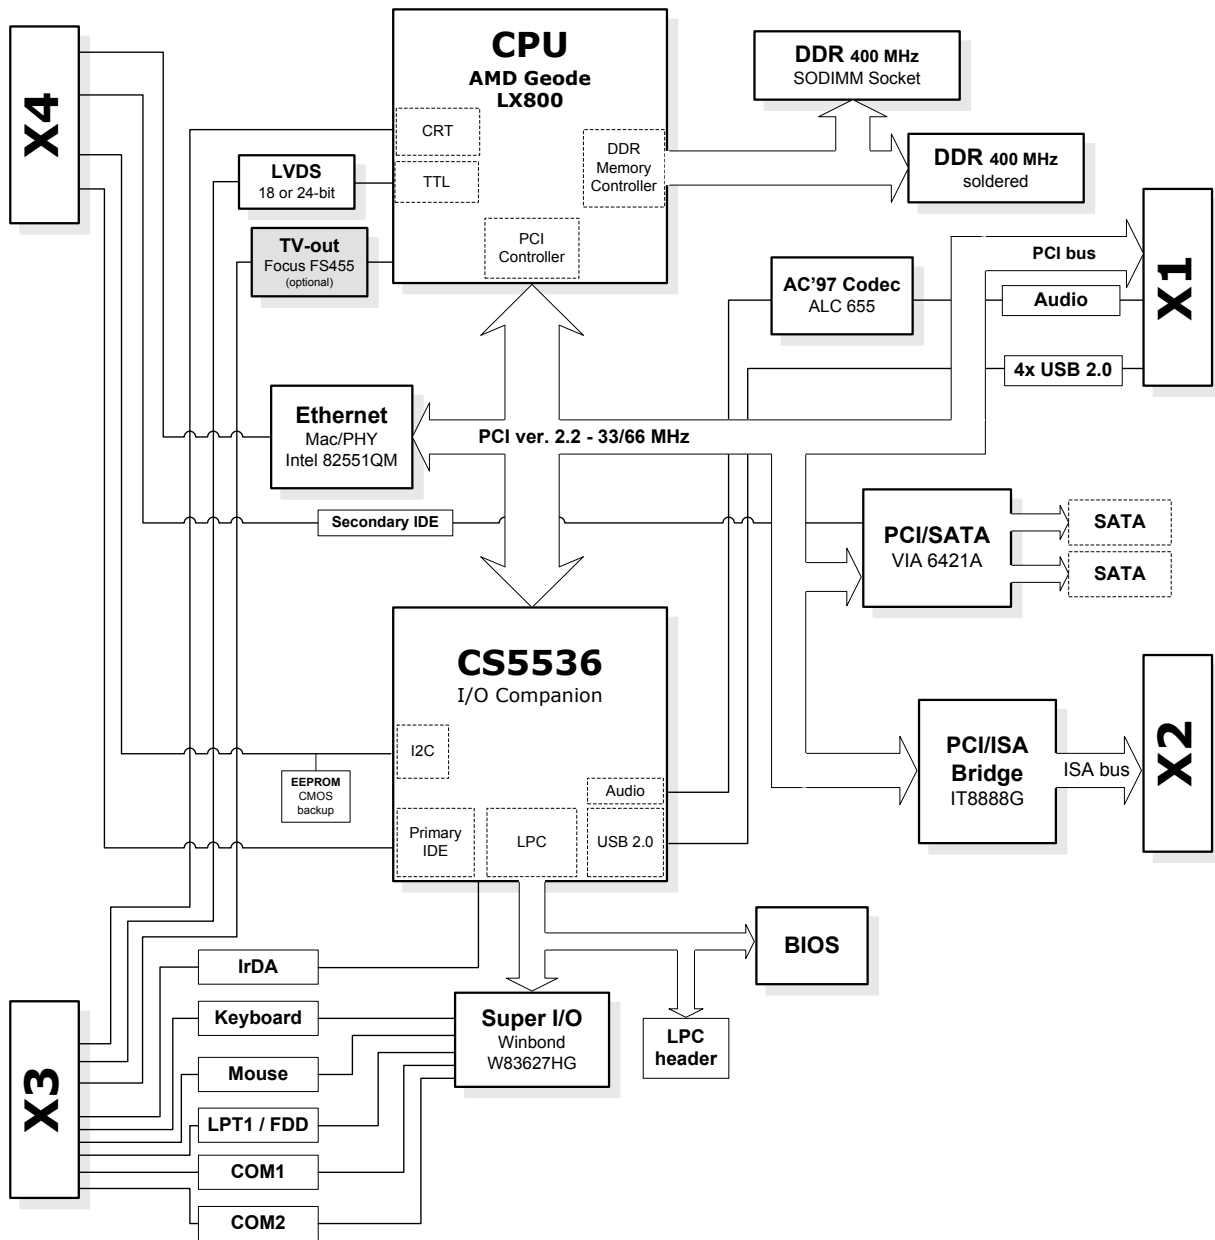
X4

CPU
AMD Geode
LX800

CRT

TTL

DDR
Memory
Controller

PCI
Controller

DDR 400 MHz
SODIMM Socket

DDR 400 MHz
soldered

LVDS
18 or 24-bit

TV-out
Focus FS455
(optional)

X1

PCI bus

AC'97 Codec
ALC 655

Audio

4x USB 2.0

Ethernet
Mac/PHY
Intel 82551QM

PCI ver. 2.2 - 33/66 MHz

Secondary IDE

PCI/SATA
VIA 6421A

SATA

SATA

CS5536
I/O Companion

I2C

EEPROM
CMOS
backup

Audio

Primary
IDE

LPC

USB 2.0

PCI/ISA
Bridge
IT8888G

ISA bus

X2

BIOS

IrDA

Keyboard

Mouse

LPT1 / FDD

COM1

COM2

Super I/O
Winbond
W83627HG

LPC
header

X3